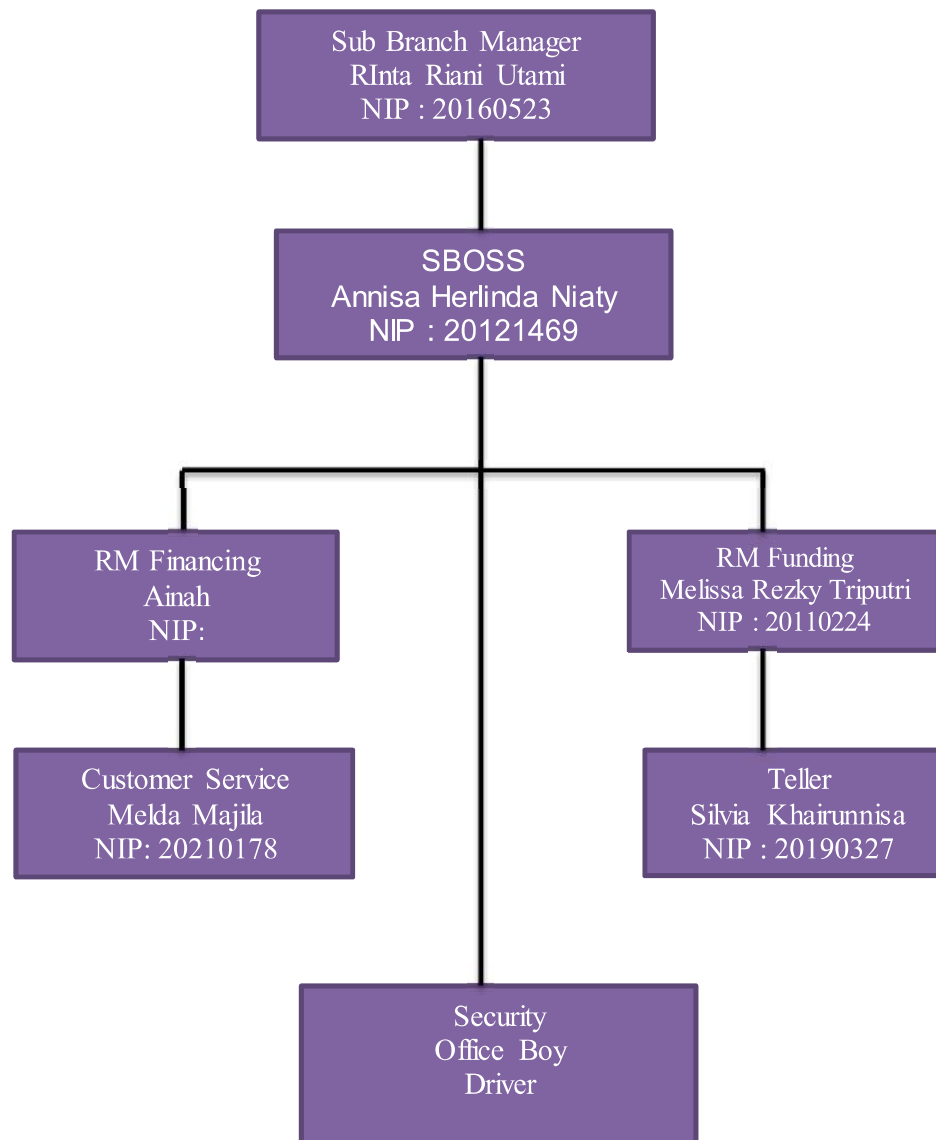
Sub Branch Manager
RInta Riani Utami
NIP : 20160523

SBOSS
Annisa Herlinda Niaty
NIP : 20121469

RM Financing
Ainah
NIP:

RM Funding
Melissa Rezky Triputri
NIP : 20110224

Customer Service
Melda Majila
NIP: 20210178

Teller
Silvia Khairunnisa
NIP : 20190327

Security
Office Boy
Driver